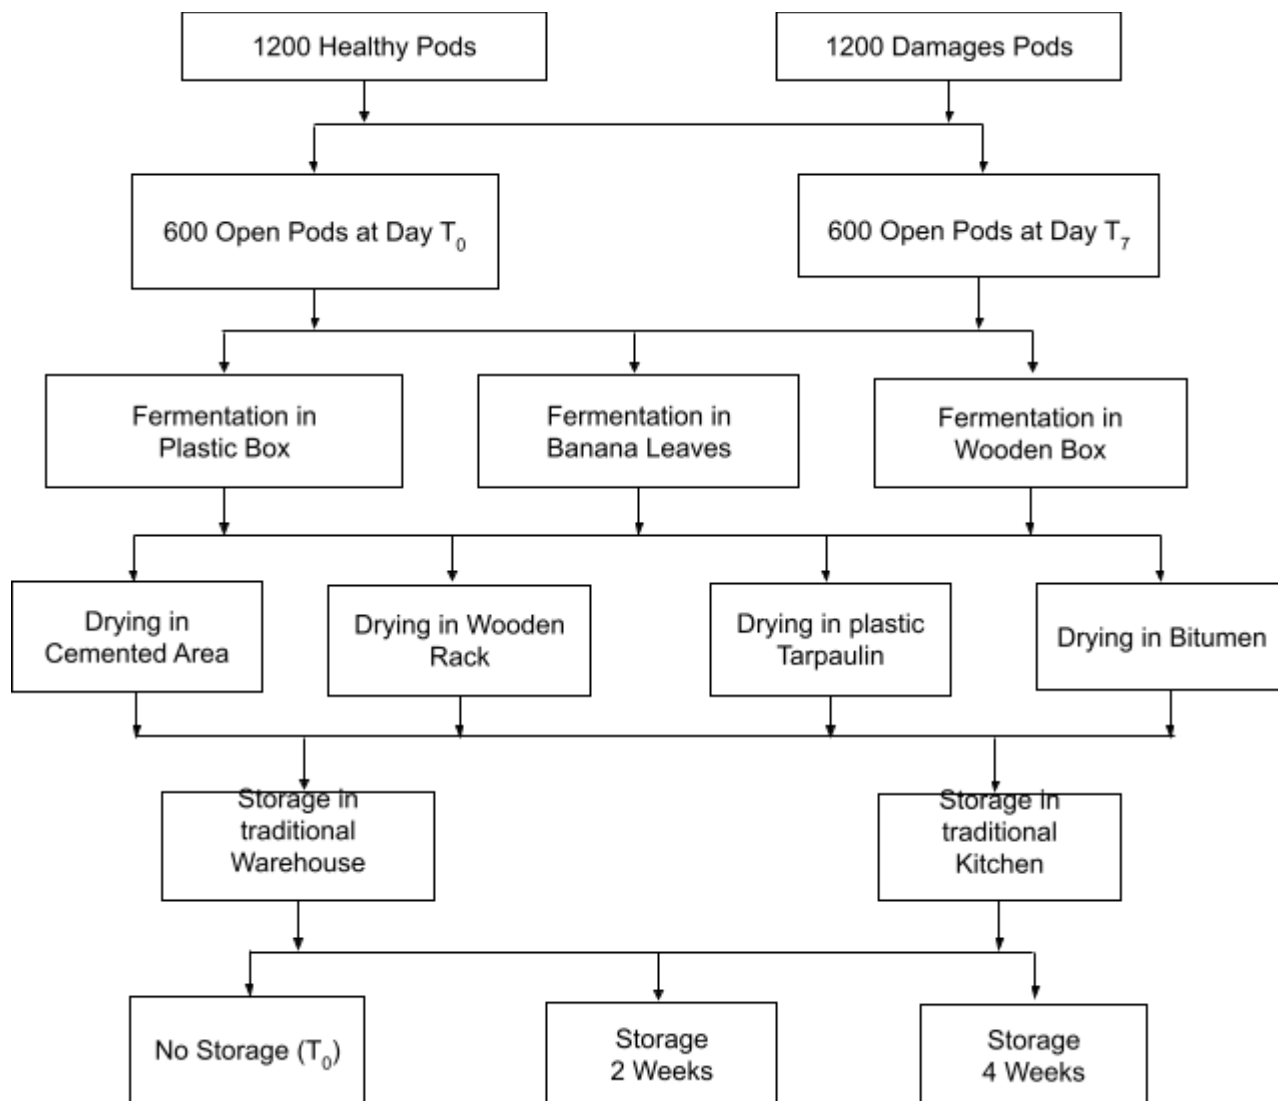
1200 Healthy Pods

1200 Damages Pods

600 Open Pods at Day $T_0$

600 Open Pods at Day $T_7$

Fermentation in Plastic Box

Fermentation in Banana Leaves

Fermentation in Wooden Box

Drying in Cemented Area

Drying in Wooden Rack

Drying in plastic Tarpaulin

Drying in Bitumen

Storage in traditional Warehouse

Storage in traditional Kitchen

No Storage ($T_0$)

Storage 2 Weeks

Storage 4 Weeks